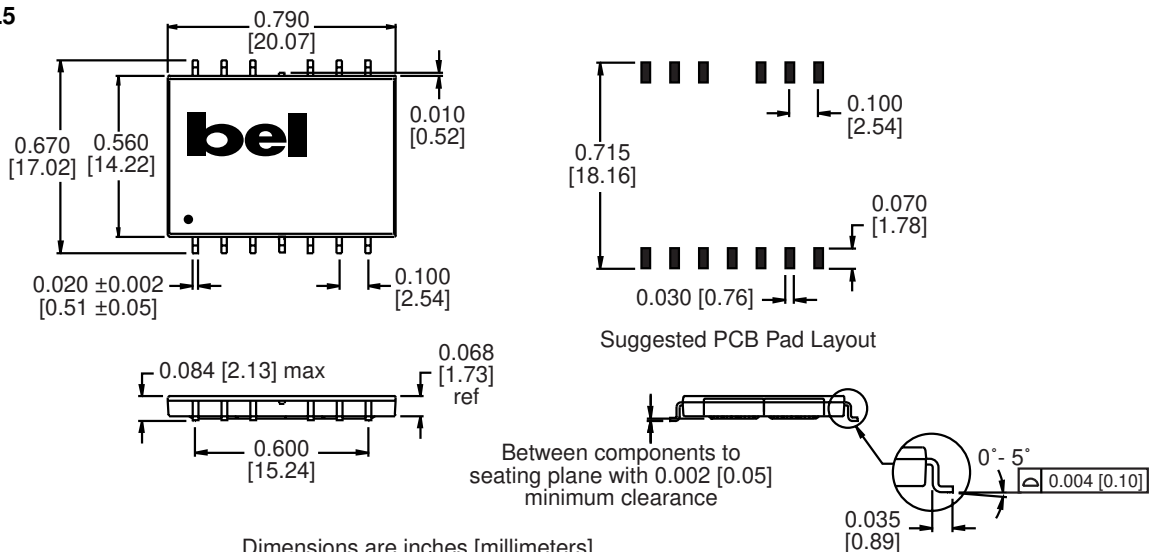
.5

0.790
[20.07]

0.010
[0.52]

0.670
[17.02]

0.560
[14.22]

bel

0.020 ±0.002
[0.51 ±0.05]

0.100
[2.54]

0.715
[18.16]

0.100
[2.54]

0.070
[1.78]

0.030 [0.76]

Suggested PCB Pad Layout

0.084 [2.13] max

0.068
[1.73]
ref

0.600
[15.24]

Between components to seating plane with 0.002 [0.05] minimum clearance

0˚- 5˚

0.004 [0.10]

0.035
[0.89]

Dimensions are inches [millimeters]